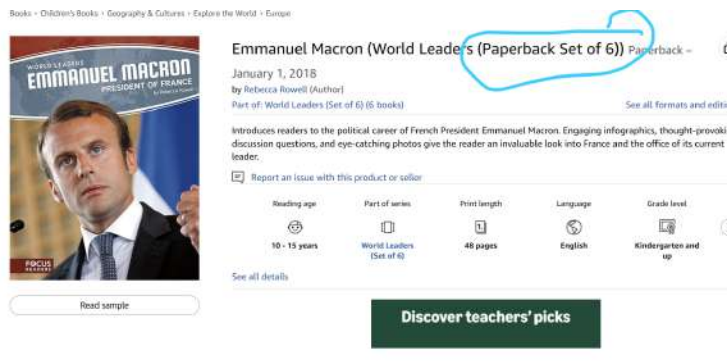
Books › Children's Books › Geography & Cultures › Explore the World › Europe

WORLD LEADERS
EMMANUEL MACRON
PRESIDENT OF FRANCE
by Rebecca Rowell

FOCUS READERS

Read sample

Emmanuel Macron (World Leaders (Paperback Set of 6)) Paperback –

January 1, 2018

by Rebecca Rowell (Author)

Part of: World Leaders (Set of 6) (6 books)

See all formats and editi

Introduces readers to the political career of French President Emmanuel Macron. Engaging infographics, thought-provoki discussion questions, and eye-catching photos give the reader an invaluable look into France and the office of its current leader.

Report an issue with this product or seller

| Reading age | Part of series | Print length | Language | Grade level |
|---|---|---|---|---|
| 10 - 15 years | World Leaders (Set of 6) | 48 pages | English | Kindergarten and up |

See all details

Discover teachers' picks